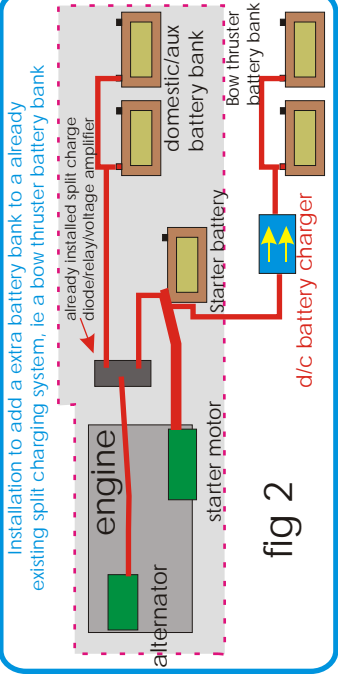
Installation to add a extra battery bank to a already existing split charging system, ie a bow thruster battery bank

domestic/aux battery bank

Bow thruster battery bank

already installed split charge diode/relay/voltage amplifier

Starter battery

d/c battery charger

engine

starter motor

alternator

fig 2